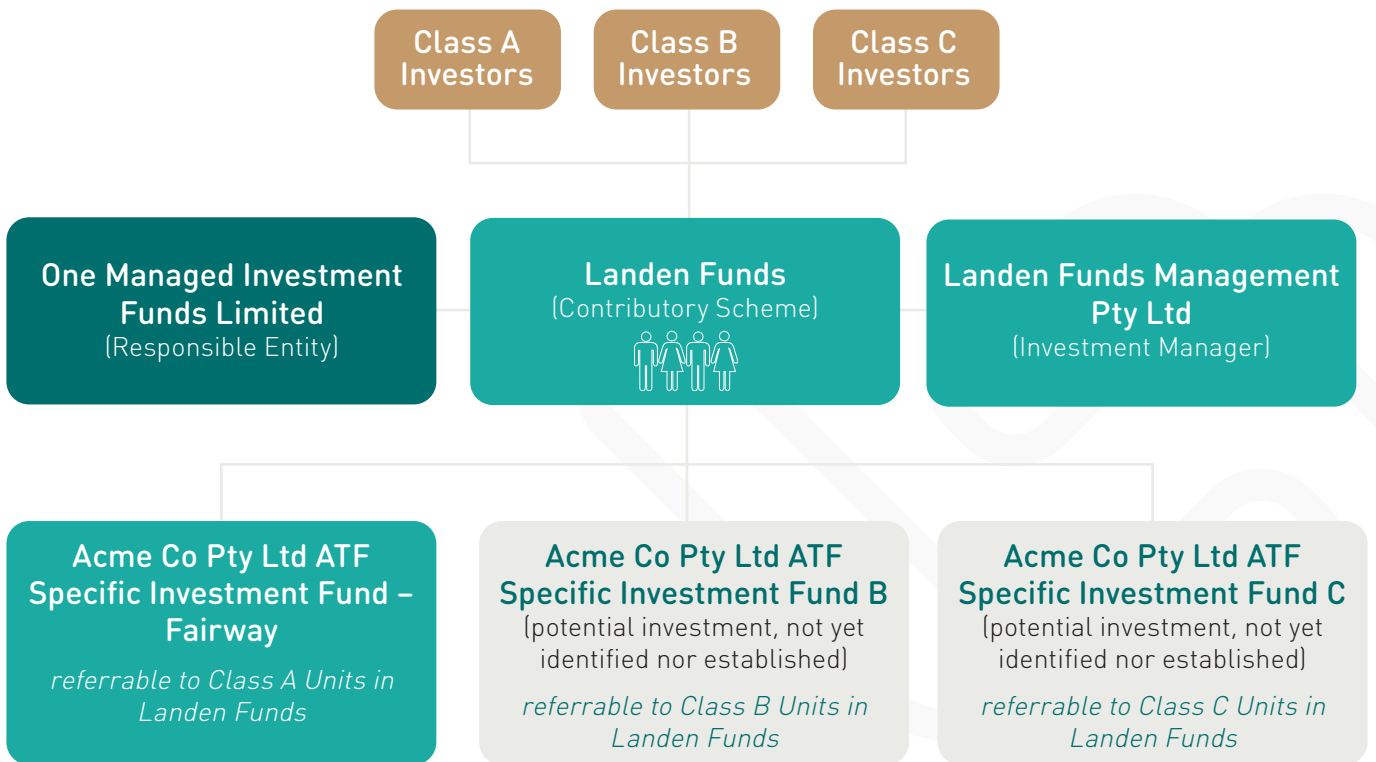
Class A Investors

Class B Investors

Class C Investors

One Managed Investment Funds Limited
(Responsible Entity)

Landen Funds
(Contributory Scheme)

Landen Funds Management Pty Ltd
(Investment Manager)

Acme Co Pty Ltd ATF Specific Investment Fund – Fairway
referrable to Class A Units in Landen Funds

Acme Co Pty Ltd ATF Specific Investment Fund B
(potential investment, not yet identified nor established)
referrable to Class B Units in Landen Funds

Acme Co Pty Ltd ATF Specific Investment Fund C
(potential investment, not yet identified nor established)
referrable to Class C Units in Landen Funds